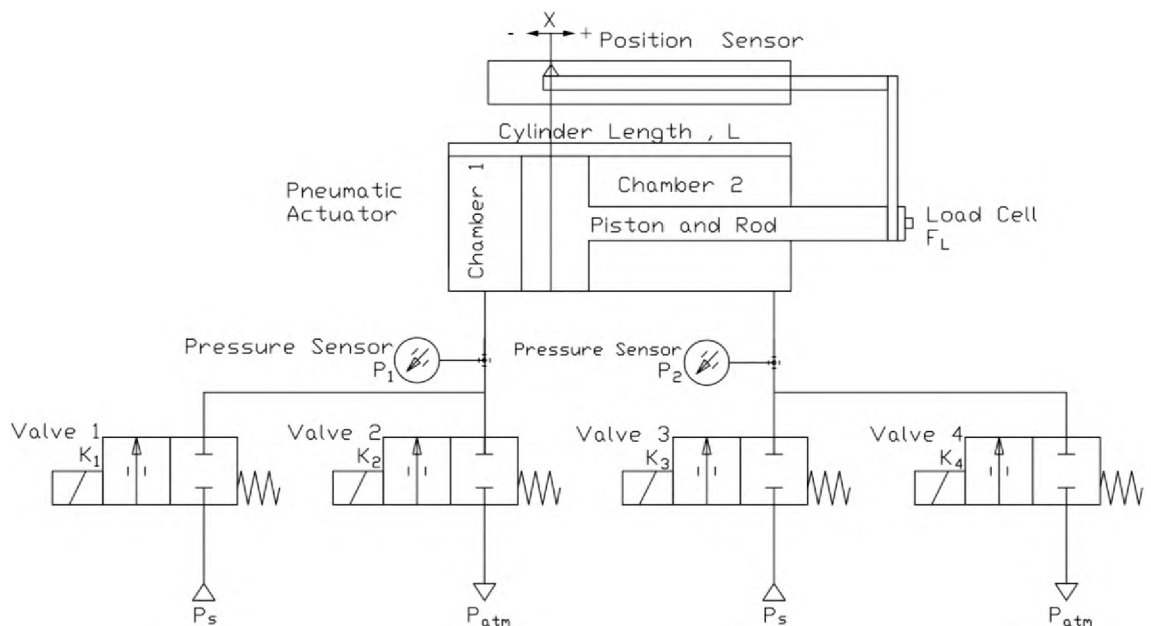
- X +
Position Sensor

Cylinder Length , L

Pneumatic Actuator

Chamber 1

Chamber 2

Piston and Rod

Load Cell
$F_L$

Pressure Sensor
$P_1$

Pressure Sensor
$P_2$

Valve 1
$K_1$

Valve 2
$K_2$

Valve 3
$K_3$

Valve 4
$K_4$

$P_s$

$P_{atm}$

$P_s$

$P_{atm}$